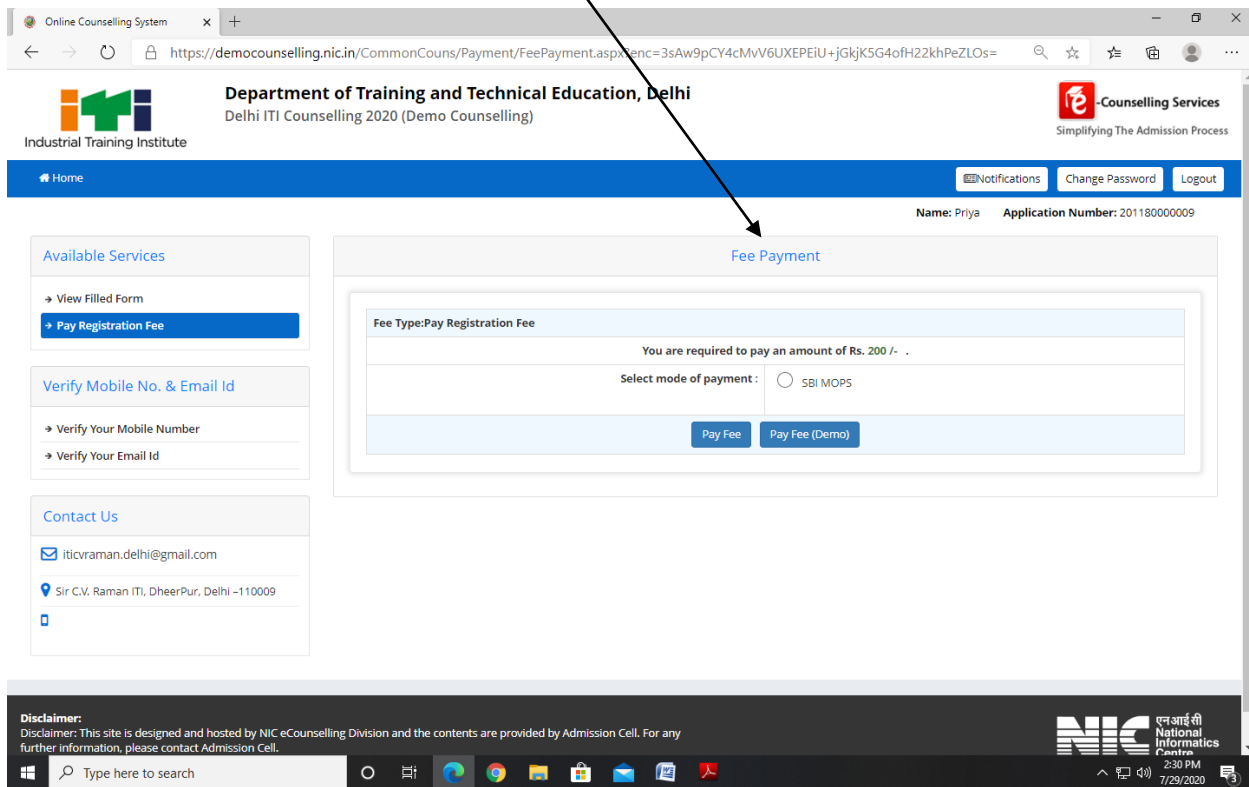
Online Counselling System

https://democounselling.nic.in/CommonCouns/Payment/FeePayment.aspx?enc=3sAw9pCY4cMvV6UXEPEiU+jGkjK5G4ofH22khPeZLOs=

ITI
Industrial Training Institute

Department of Training and Technical Education, Delhi
Delhi ITI Counselling 2020 (Demo Counselling)

e-Counselling Services
Simplifying The Admission Process

Home

Notifications Change Password Logout

Name: Priya Application Number: 201180000009

Available Services

View Filled Form
Pay Registration Fee

Verify Mobile No. & Email Id

Verify Your Mobile Number
Verify Your Email Id

Contact Us

iticvraman.delhi@gmail.com

Sir C.V. Raman ITI, DheerPur, Delhi -110009

Fee Payment

Fee Type:Pay Registration Fee

You are required to pay an amount of Rs. 200 /- .

Select mode of payment : SBI MOPS

Pay Fee Pay Fee (Demo)

Disclaimer:
Disclaimer: This site is designed and hosted by NIC eCounselling Division and the contents are provided by Admission Cell. For any further information, please contact Admission Cell.

NIC एनआईसी National Informatics Centre

Type here to search

2:30 PM
7/29/2020